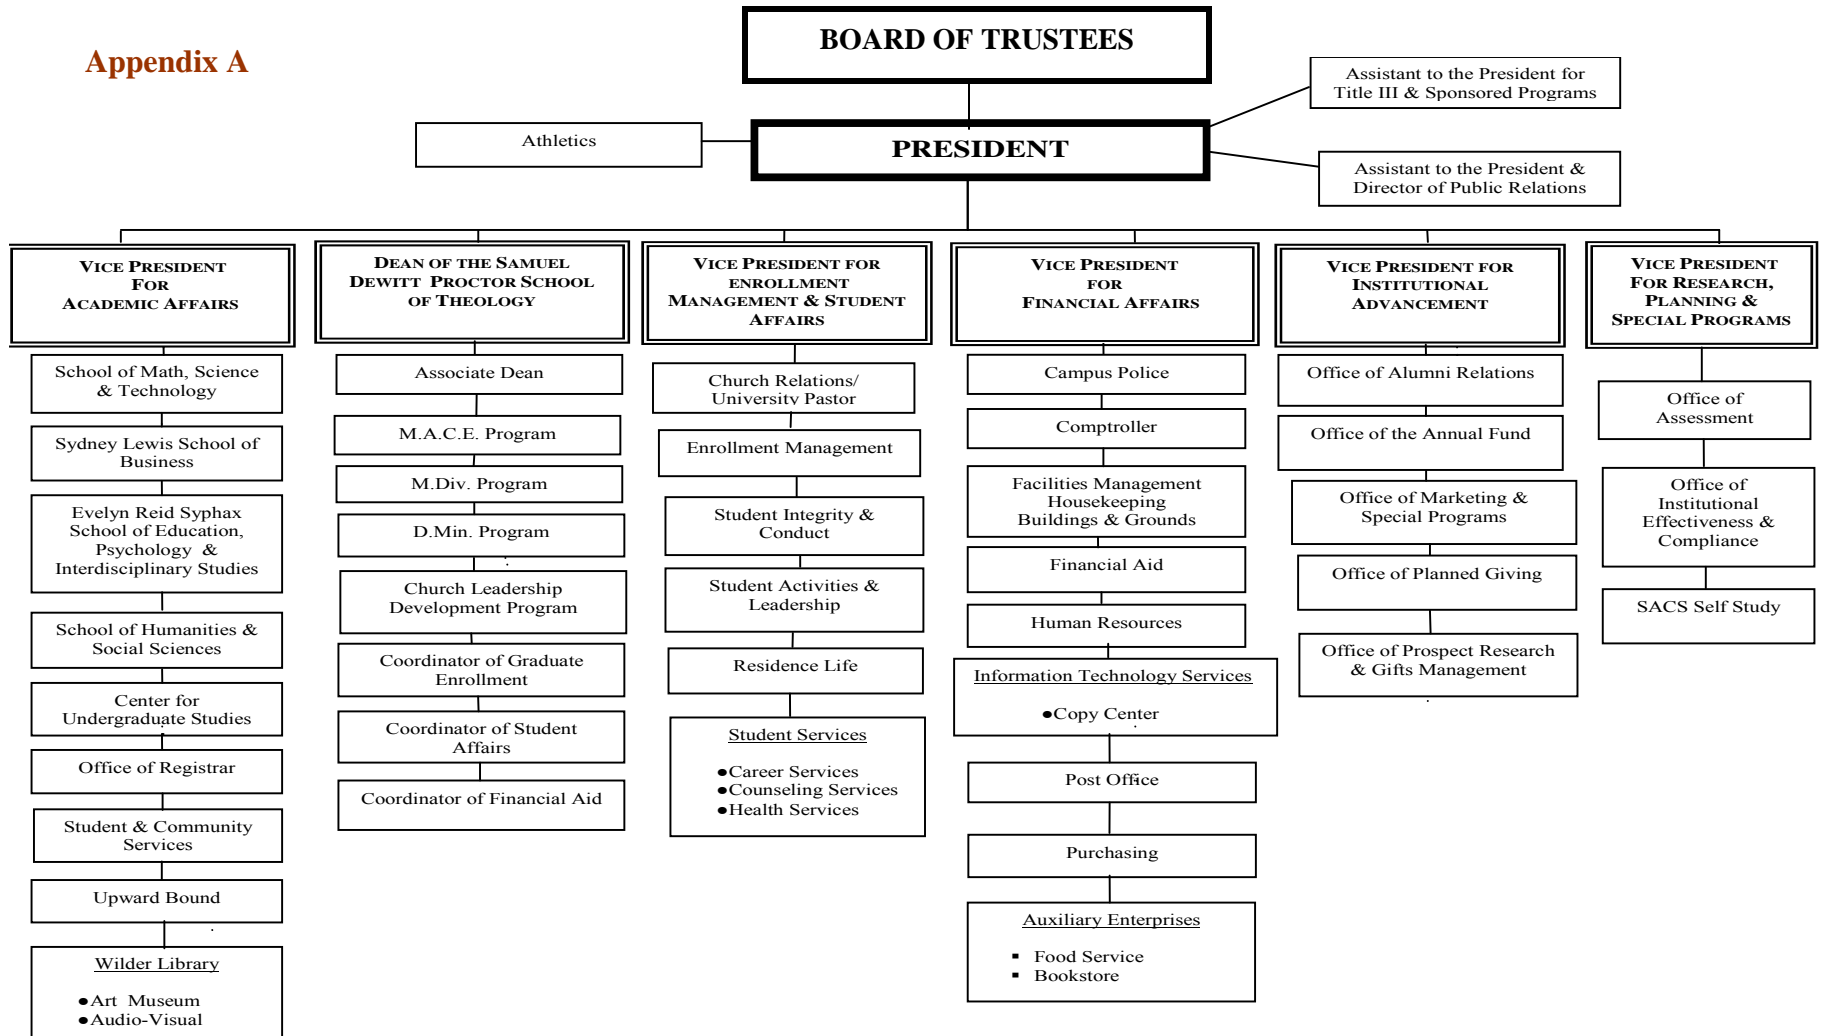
Appendix A

BOARD OF TRUSTEES

Assistant to the President for Title III & Sponsored Programs

Athletics

PRESIDENT

Assistant to the President & Director of Public Relations

VICE PRESIDENT FOR ACADEMIC AFFAIRS

School of Math, Science & Technology

Sydney Lewis School of Business

Evelyn Reid Syphax School of Education, Psychology & Interdisciplinary Studies

School of Humanities & Social Sciences

Center for Undergraduate Studies

Office of Registrar

Student & Community Services

Upward Bound

Wilder Library

●Art Museum
●Audio-Visual

DEAN OF THE SAMUEL DEWITT PROCTOR SCHOOL OF THEOLOGY

Associate Dean

M.A.C.E. Program

M.Div. Program

D.Min. Program

Church Leadership Development Program

Coordinator of Graduate Enrollment

Coordinator of Student Affairs

Coordinator of Financial Aid

VICE PRESIDENT FOR ENROLLMENT MANAGEMENT & STUDENT AFFAIRS

Church Relations/ University Pastor

Enrollment Management

Student Integrity & Conduct

Student Activities & Leadership

Residence Life

Student Services

●Career Services
●Counseling Services
●Health Services

VICE PRESIDENT FOR FINANCIAL AFFAIRS

Campus Police

Comptroller

Facilities Management Housekeeping Buildings & Grounds

Financial Aid

Human Resources

Information Technology Services

●Copy Center

Post Office

Purchasing

Auxiliary Enterprises

▪ Food Service
▪ Bookstore

VICE PRESIDENT FOR INSTITUTIONAL ADVANCEMENT

Office of Alumni Relations

Office of the Annual Fund

Office of Marketing & Special Programs

Office of Planned Giving

Office of Prospect Research & Gifts Management

VICE PRESIDENT FOR RESEARCH, PLANNING & SPECIAL PROGRAMS

Office of Assessment

Office of Institutional Effectiveness & Compliance

SACS Self Study